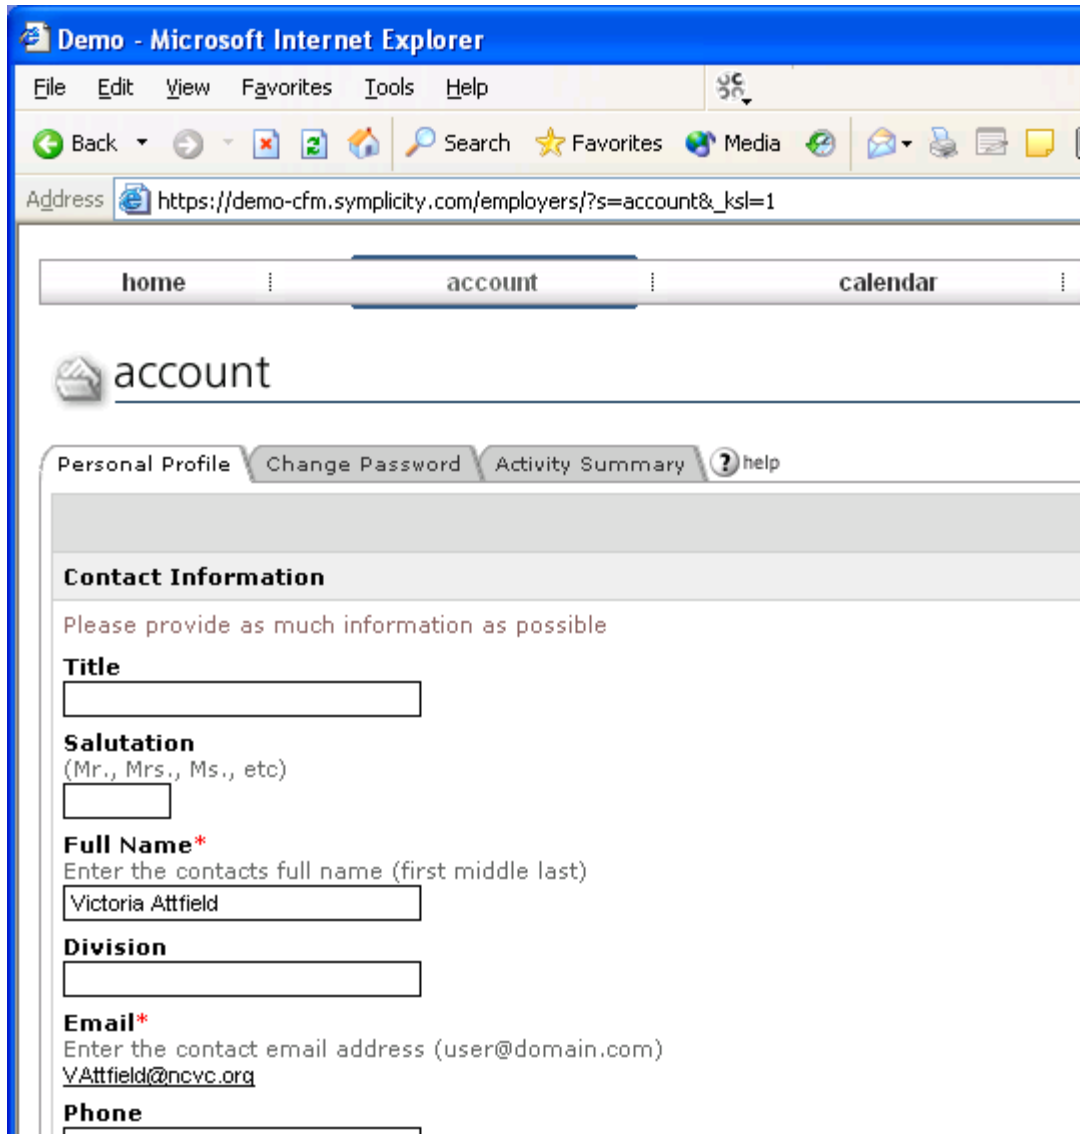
Demo - Microsoft Internet Explorer

File Edit View Favorites Tools Help

Back Search Favorites Media

Address https://demo-cfm.symplicity.com/employers/?s=account&_ksl=1

home | account | calendar

account

Personal Profile | Change Password | Activity Summary | help

Contact Information

Please provide as much information as possible

Title

Salutation
(Mr., Mrs., Ms., etc)

Full Name*
Enter the contacts full name (first middle last)
Victoria Attfield

Division

Email*
Enter the contact email address (user@domain.com)
VAttfield@ncvc.org

Phone